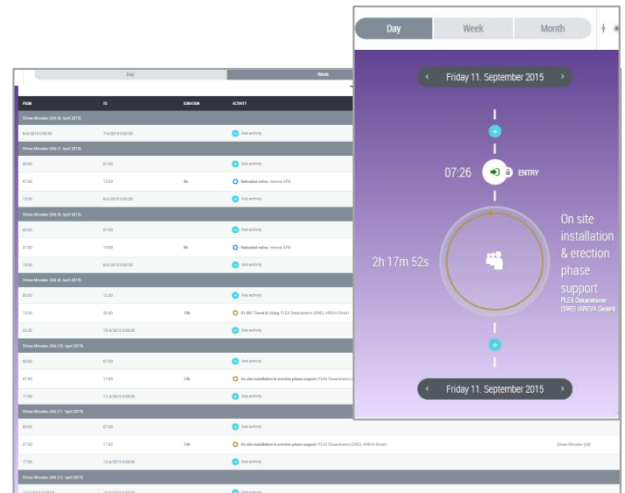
Day

Week

| FROM | TO | DURATION | ACTIVITY |
|---|---|---|---|
| Shree Minakshi (34) (6. April 2015) | | | |
| 6.4.2015 0:00:00 | 7.4.2015 0:00:00 | | Add activity |
| Shree Minakshi (34) (7. April 2015) | | | |
| 00:00 | 07:00 | | Add activity |
| 07:00 | 13:00 | 6h | Reloaded vehic. Internal AFB |
| 13:00 | 8.4.2015 0:00:00 | | Add activity |
| Shree Minakshi (34) (8. April 2015) | | | |
| 00:00 | 07:00 | | Add activity |
| 07:00 | 13:00 | 6h | Reloaded vehic. Internal AFB |
| 13:00 | 9.4.2015 0:00:00 | | Add activity |
| Shree Minakshi (34) (9. April 2015) | | | |
| 00:00 | 12:00 | | Add activity |
| 12:00 | 22:00 | 10h | 01 WE Travel & Living PLEX Datenbank (SWE) AREVA GmbH |
| 22:00 | 10.4.2015 0:00:00 | | Add activity |
| Shree Minakshi (34) (10. April 2015) | | | |
| 00:00 | 07:00 | | Add activity |
| 07:00 | 17:00 | 10h | On site installation & erection phase support PLEX Datenbank |
| 17:00 | 11.4.2015 0:00:00 | | Add activity |
| Shree Minakshi (34) (11. April 2015) | | | |
| 00:00 | 07:00 | | Add activity |
| 07:00 | 17:00 | 10h | On site installation & erection phase support PLEX Datenbank (SWE) AREVA GmbH |
| 17:00 | 12.4.2015 0:00:00 | | Add activity |
| Shree Minakshi (34) (12. April 2015) | | | |

Shree Minakshi (34)

Day | Week | Month

Friday 11. September 2015

07:26

ENTRY

2h 17m 52s

On site installation & erection phase support

PLEX Datenbank (SWE) (AREVA GmbH)

Friday 11. September 2015